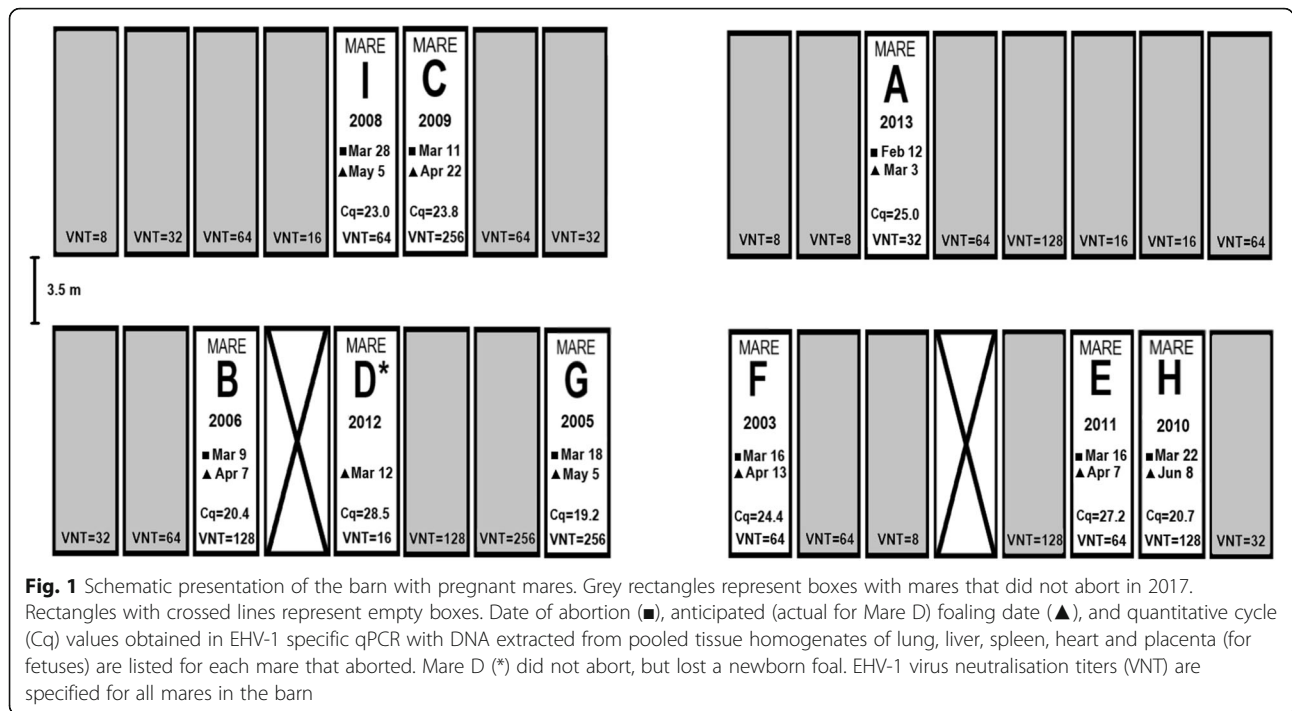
VNT=8

VNT=32

VNT=64

VNT=16

MARE
I
2008
■Mar 28
▲May 5
Cq=23.0
VNT=64

MARE
C
2009
■Mar 11
▲Apr 22
Cq=23.8
VNT=256

VNT=64

VNT=32

VNT=8

VNT=8

MARE
A
2013
■ Feb 12
▲ Mar 3
Cq=25.0
VNT=32

VNT=64

VNT=128

VNT=16

VNT=16

VNT=64

3.5 m

VNT=32

VNT=64

MARE
B
2006
■ Mar 9
▲ Apr 7
Cq=20.4
VNT=128

MARE
D*
2012
▲Mar 12
Cq=28.5
VNT=16

VNT=128

VNT=256

MARE
G
2005
■ Mar 18
▲ May 5
Cq=19.2
VNT=256

MARE
F
2003
■ Mar 16
▲ Apr 13
Cq=24.4
VNT=64

VNT=64

VNT=8

VNT=128

MARE
E
2011
■ Mar 16
▲ Apr 7
Cq=27.2
VNT=64

MARE
H
2010
■ Mar 22
▲ Jun 8
Cq=20.7
VNT=128

VNT=32

**Fig. 1** Schematic presentation of the barn with pregnant mares. Grey rectangles represent boxes with mares that did not abort in 2017. Rectangles with crossed lines represent empty boxes. Date of abortion (■), anticipated (actual for Mare D) foaling date (▲), and quantitative cycle (Cq) values obtained in EHV-1 specific qPCR with DNA extracted from pooled tissue homogenates of lung, liver, spleen, heart and placenta (for fetuses) are listed for each mare that aborted. Mare D (*) did not abort, but lost a newborn foal. EHV-1 virus neutralisation titers (VNT) are specified for all mares in the barn